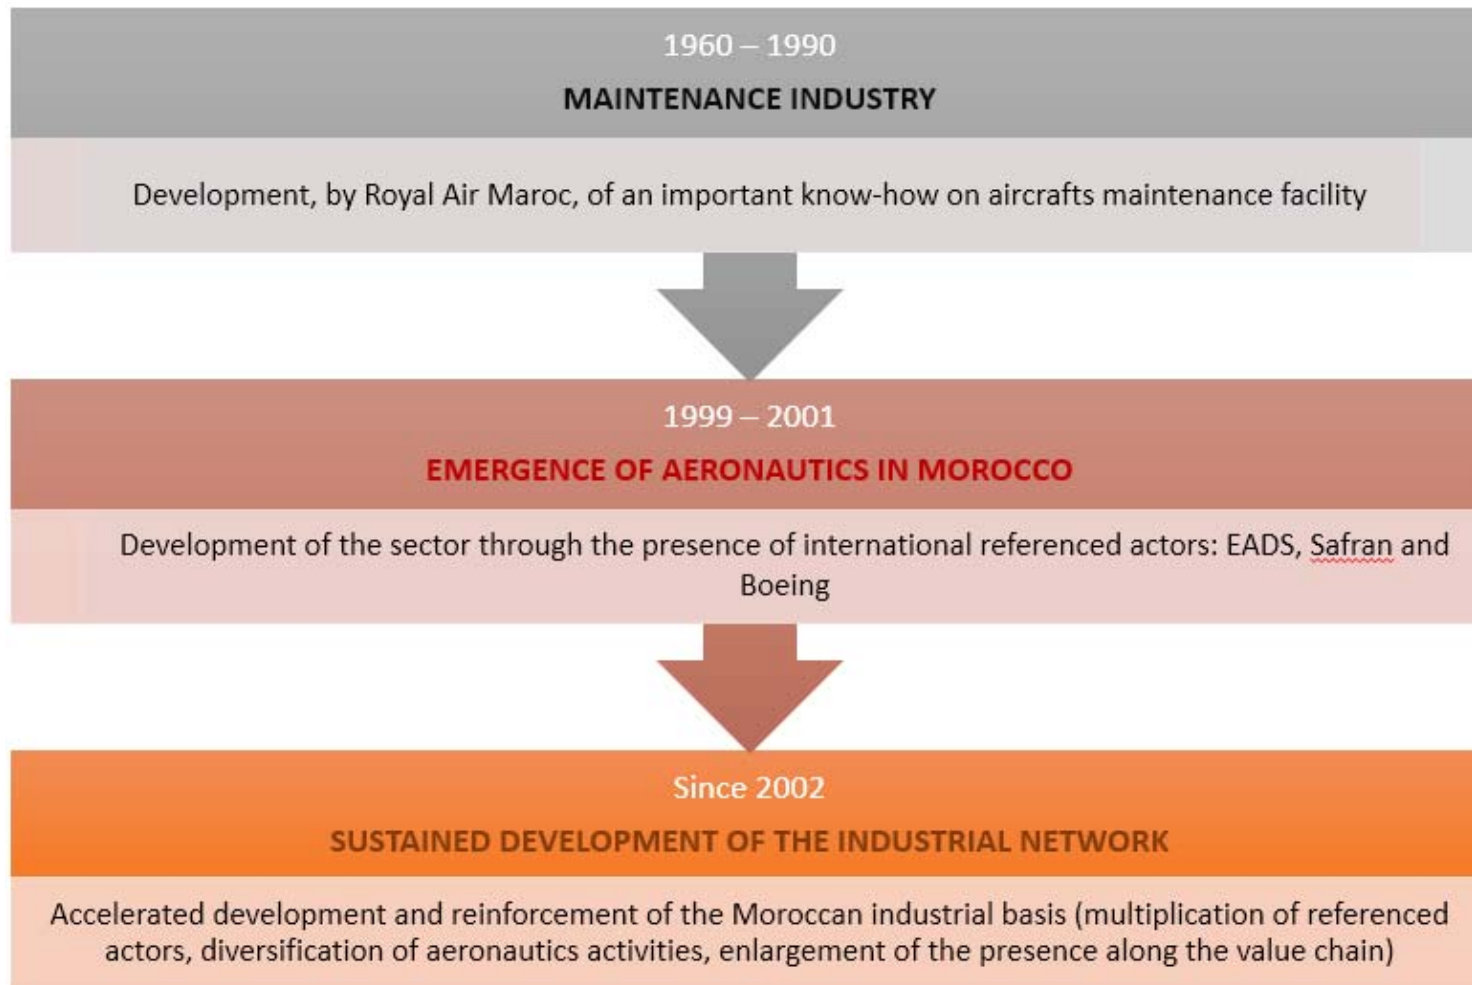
1960 – 1990

MAINTENANCE INDUSTRY

Development, by Royal Air Maroc, of an important know-how on aircrafts maintenance facility

1999 – 2001

EMERGENCE OF AERONAUTICS IN MOROCCO

Development of the sector through the presence of international referenced actors: EADS, Safran and Boeing

Since 2002

SUSTAINED DEVELOPMENT OF THE INDUSTRIAL NETWORK

Accelerated development and reinforcement of the Moroccan industrial basis (multiplication of referenced actors, diversification of aeronautics activities, enlargement of the presence along the value chain)